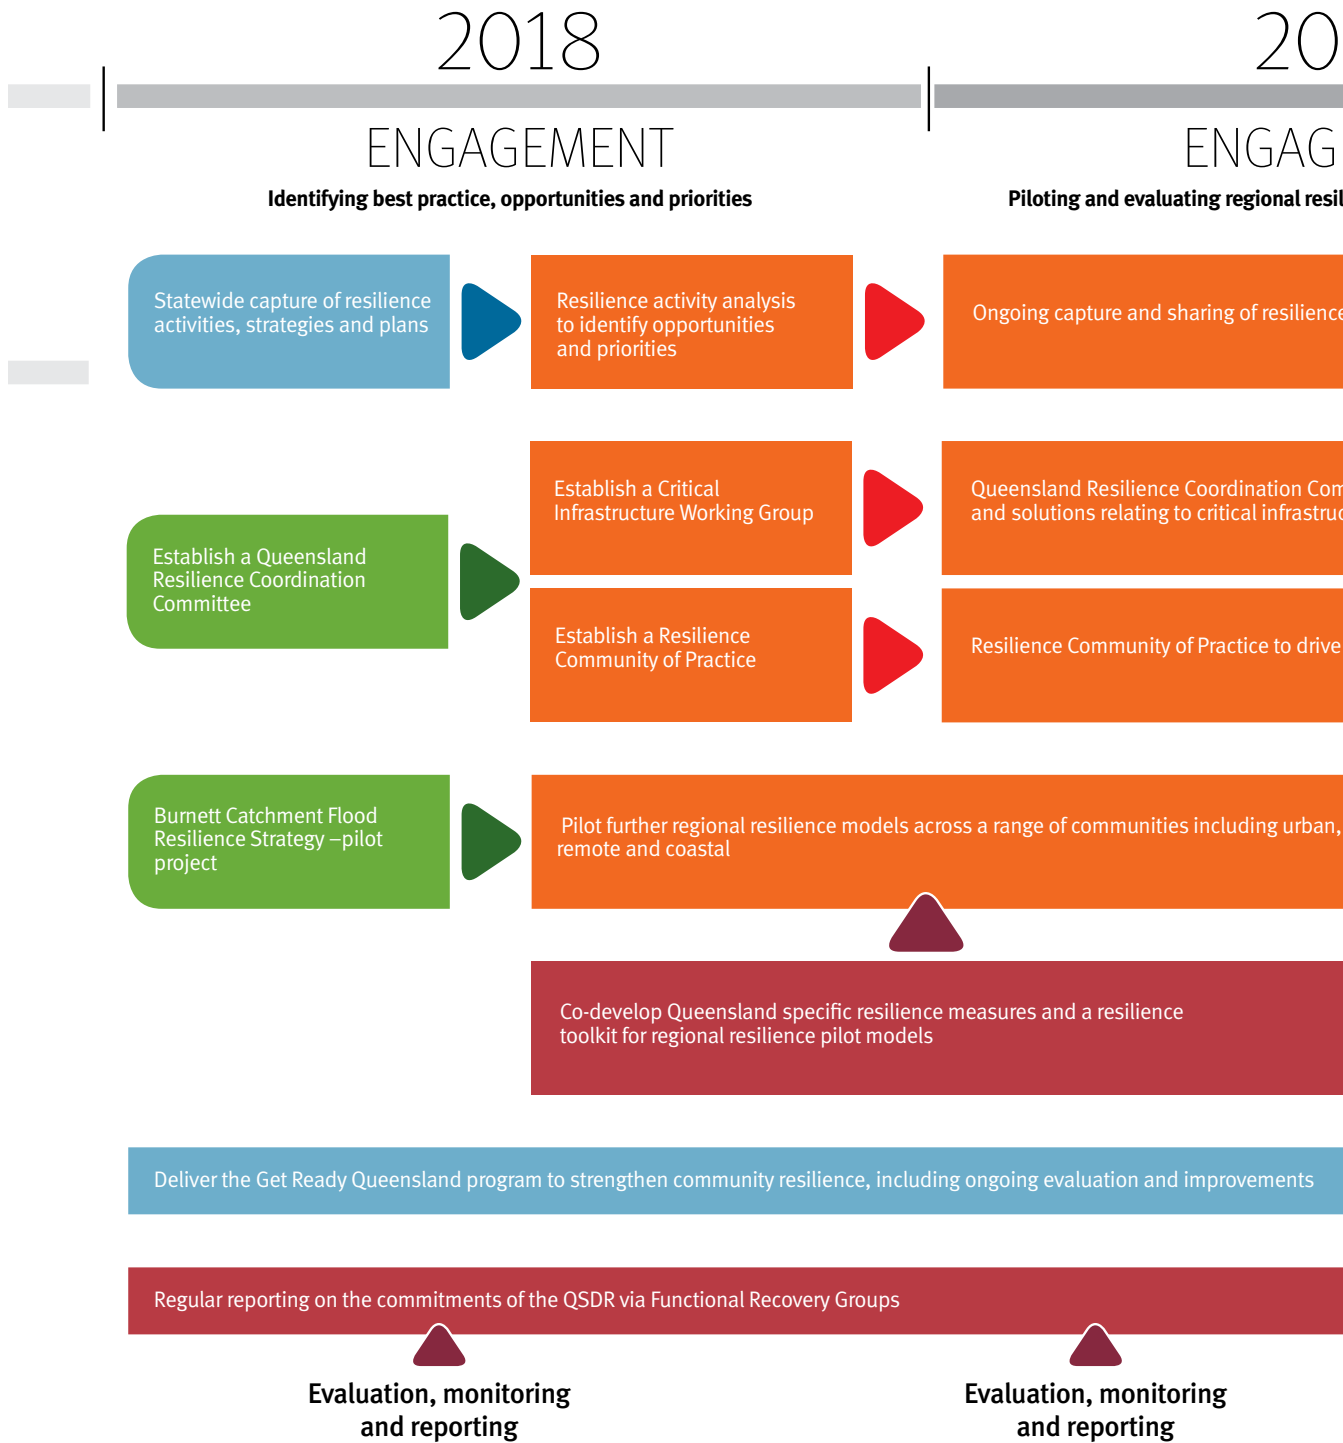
2018

20

ENGAGEMENT

Identifying best practice, opportunities and priorities

ENGAG

Piloting and evaluating regional resil

Statewide capture of resilience activities, strategies and plans

Resilience activity analysis to identify opportunities and priorities

Ongoing capture and sharing of resilience

Establish a Critical Infrastructure Working Group

Queensland Resilience Coordination Com and solutions relating to critical infrastruc

Establish a Queensland Resilience Coordination Committee

Establish a Resilience Community of Practice

Resilience Community of Practice to drive

Burnett Catchment Flood Resilience Strategy –pilot project

Pilot further regional resilience models across a range of communities including urban, remote and coastal

Co-develop Queensland specific resilience measures and a resilience toolkit for regional resilience pilot models

Deliver the Get Ready Queensland program to strengthen community resilience, including ongoing evaluation and improvements

Regular reporting on the commitments of the QSDR via Functional Recovery Groups

Evaluation, monitoring and reporting

Evaluation, monitoring and reporting